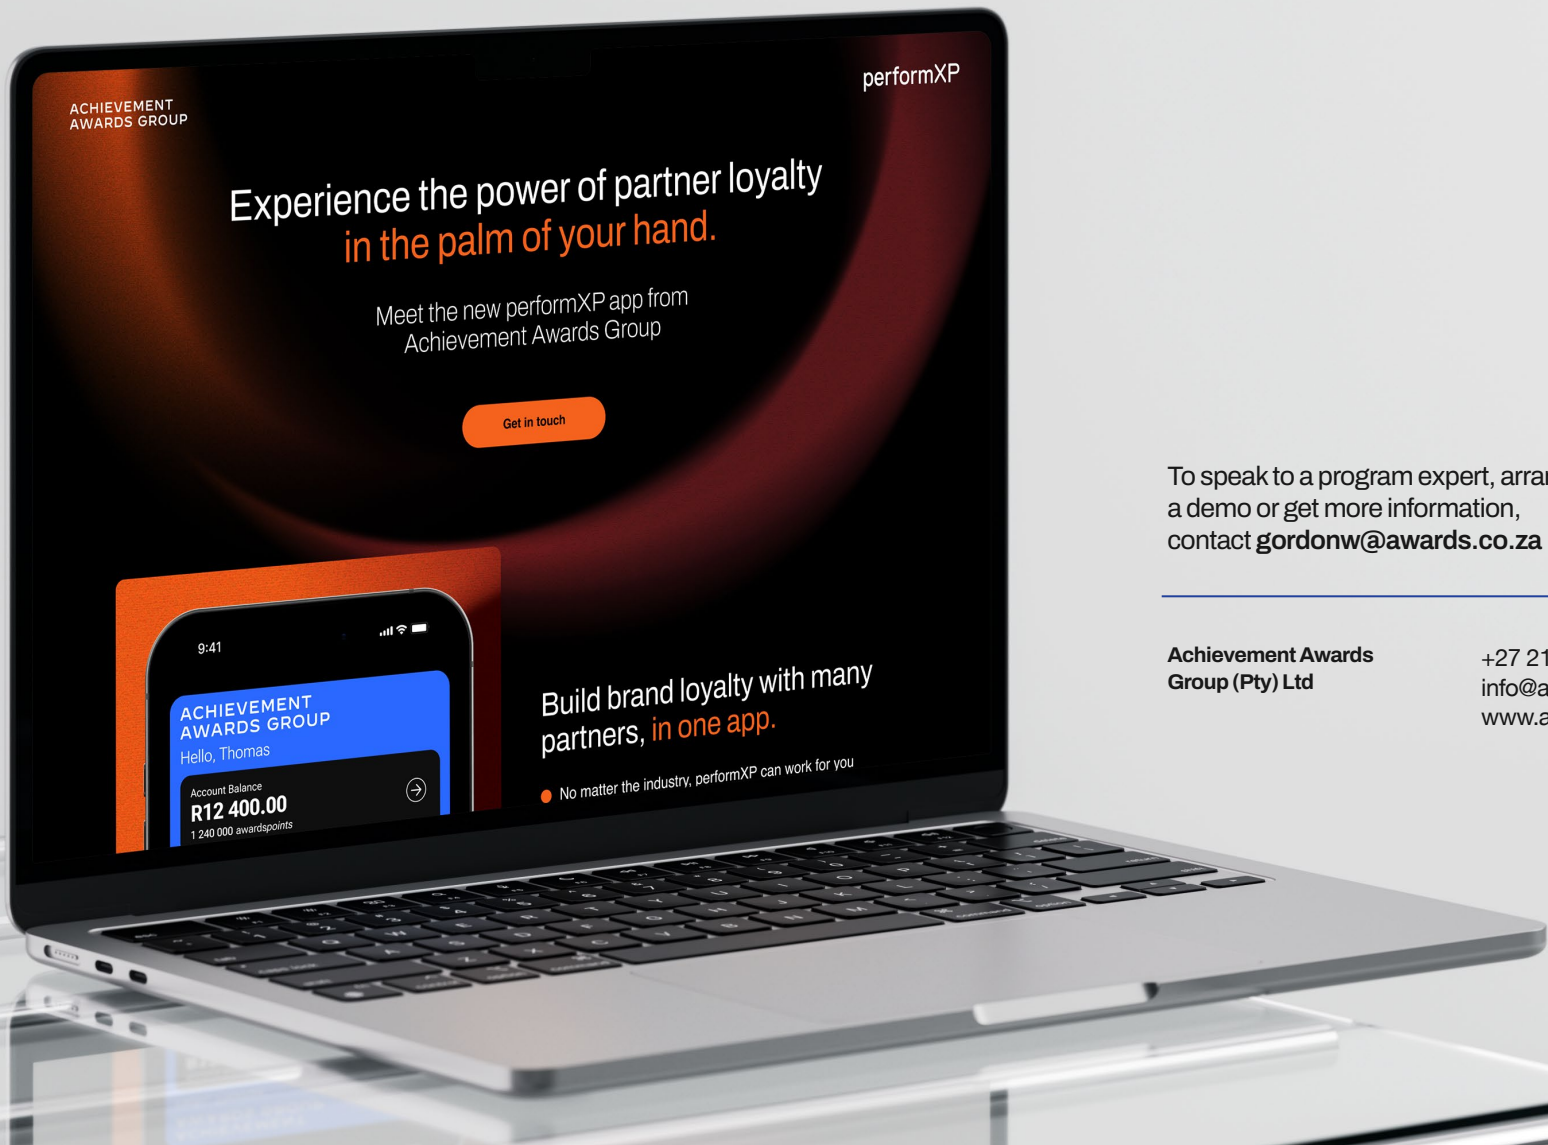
ACHIEVEMENT AWARDS GROUP

performXP

Experience the power of partner loyalty in the palm of your hand.

Meet the new performXP app from Achievement Awards Group

Get in touch

9:41

ACHIEVEMENT AWARDS GROUP

Hello, Thomas

Account Balance

R12 400.00

1 240 000 awardspoints

Build brand loyalty with many partners, in one app.

No matter the industry, performXP can work for you

To speak to a program expert, arra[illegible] a demo or get more information, contact **gordonw@awards.co.za**

**Achievement Awards Group (Pty) Ltd**

+27 21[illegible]
info@a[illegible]
www.a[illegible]